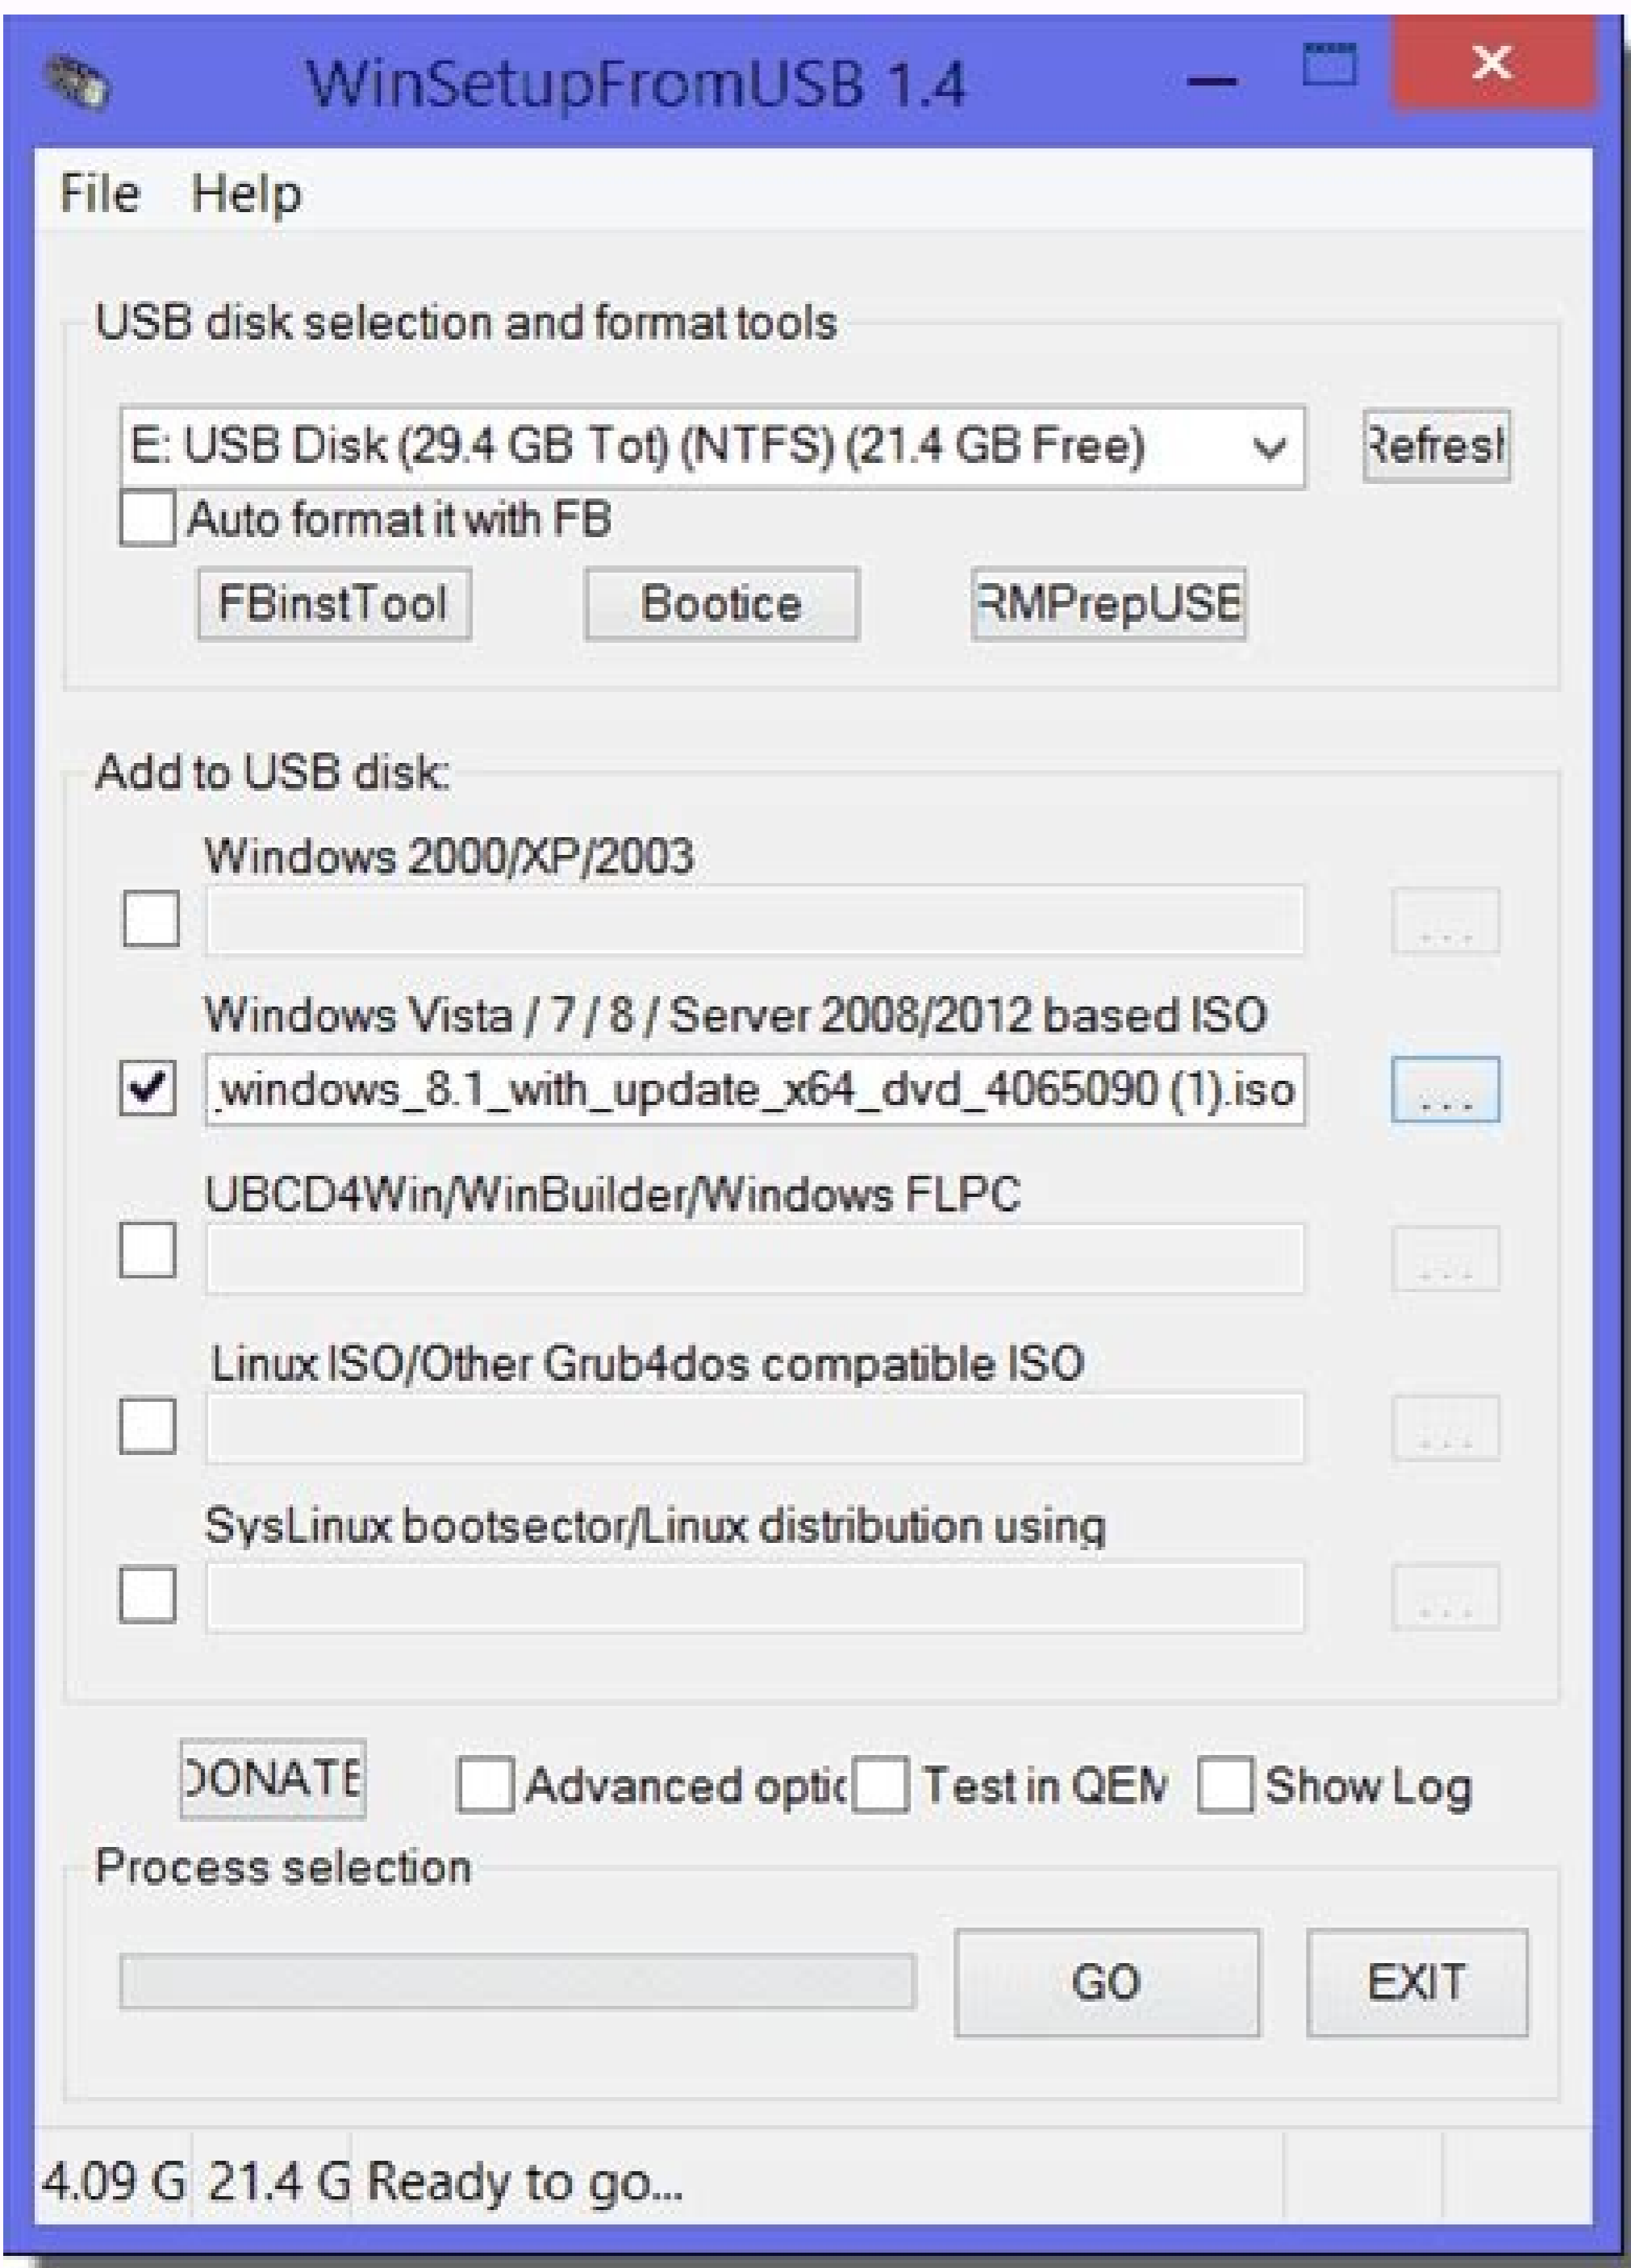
WinSetupFromUSB 1.4

File Help

USB disk selection and format tools

E: USB Disk (29.4 GB Tot) (NTFS) (21.4 GB Free)

Refresl

Auto format it with FB

FBinstTool

Bootice

RMPrepUSE

Add to USB disk:

Windows 2000/XP/2003

...

Windows Vista / 7 / 8 / Server 2008/2012 based ISO

_windows_8.1_with_update_x64_dvd_4065090 (1).iso

...

UBCD4Win/WinBuilder/Windows FLPC

...

Linux ISO/Other Grub4dos compatible ISO

...

SysLinux bootsector/Linux distribution using

...

DONATE

Advanced optic

Test in QEM

Show Log

Process selection

GO

EXIT

4.09 G 21.4 G Ready to go...